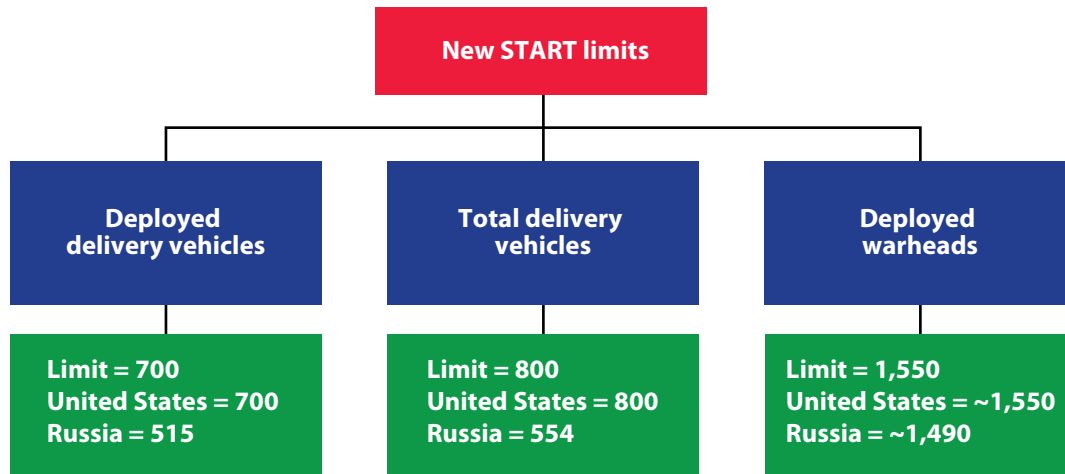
New START limits

Deployed delivery vehicles

Total delivery vehicles

Deployed warheads

Limit = 700
United States = 700
Russia = 515

Limit = 800
United States = 800
Russia = 554

Limit = 1,550
United States = ~1,550
Russia = ~1,490